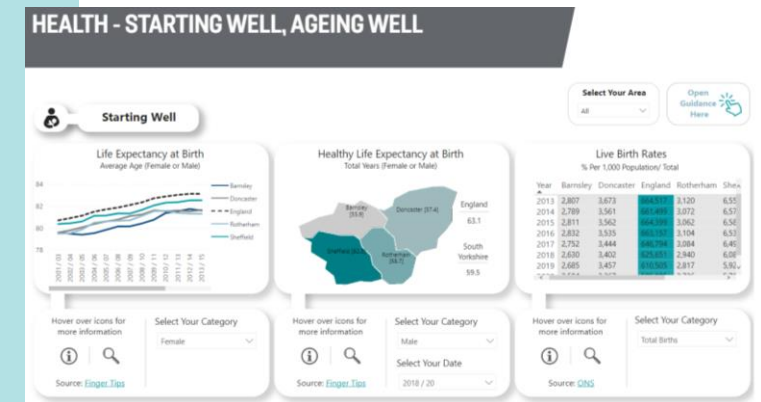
HEALTH - STARTING WELL, AGEING WELL

Select Your Area

All

Open Guidance Here

Starting Well

Life Expectancy at Birth
Average Age (Female or Male)

84
82
80
78

Barnsley
Doncaster
England
Rotherham
Sheffield

2001 - 03
2002 - 04
2003 - 05
2004 - 06
2005 - 07
2006 - 08
2007 - 09
2008 - 10
2009 - 11
2010 - 12
2011 - 13
2012 - 14
2013 - 15

Healthy Life Expectancy at Birth
Total Years (Female or Male)

Barnsley (55.8)
Doncaster (57.4)
Sheffield (59.9)
Rotherham (56.7)

England
63.1

South Yorkshire
59.5

Live Birth Rates
% Per 1,000 Population/ Total

| Year | Barnsley | Doncaster | England | Rotherham | She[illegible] |
|---|---|---|---|---|---|
| 2013 | 2,807 | 3,673 | 664,517 | 3,120 | 6,55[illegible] |
| 2014 | 2,789 | 3,561 | 661,496 | 3,072 | 6,57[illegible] |
| 2015 | 2,811 | 3,562 | 664,399 | 3,062 | 6,50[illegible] |
| 2016 | 2,832 | 3,535 | 663,157 | 3,104 | 6,53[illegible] |
| 2017 | 2,752 | 3,444 | 646,794 | 3,084 | 6,49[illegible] |
| 2018 | 2,630 | 3,402 | 625,651 | 2,940 | 6,08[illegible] |
| 2019 | 2,685 | 3,457 | 610,505 | 2,817 | 5,92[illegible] |

Hover over icons for more information

Select Your Category

Female

Source: Finger Tips

Hover over icons for more information

Select Your Category

Male

Select Your Date

2018 / 20

Source: Finger Tips

Hover over icons for more information

Select Your Category

Total Births

Source: ONS